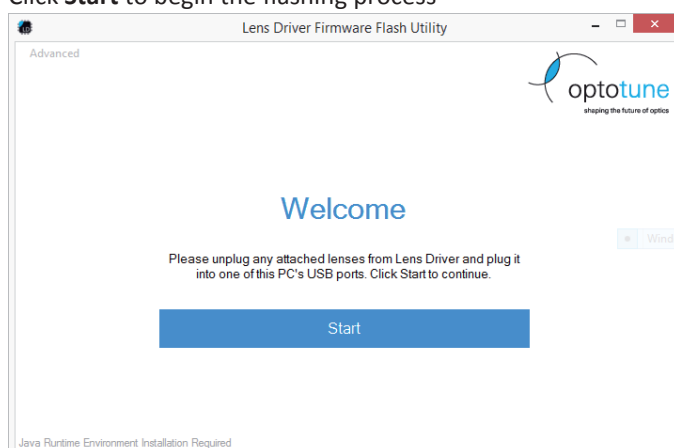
Click **Start** to begin the flashing process

Lens Driver Firmware Flash Utility

Advanced

optotune
shaping the future of optics

Welcome

Please unplug any attached lenses from Lens Driver and plug it into one of this PC's USB ports. Click Start to continue.

Start

Wind

Java Runtime Environment Installation Required